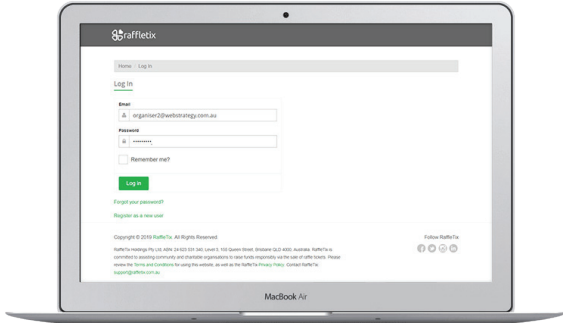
rafflетix

Home / Log In

Log In

Email

organiser2@webstrategy.com.au

Password

••••••••••

Remember me?

Log in

Forgot your password?

Register as a new user

Copyright © 2019 RaffleTix. All Rights Reserved

Follow RaffleTix

RaffleTix Holdings Pty Ltd, ABN 24 623 031 340, Level 5, 102 Queen Street, Brisbane QLD 4000, Australia. RaffleTix is committed to assisting community and charitable organisations to raise funds responsibly via the sale of raffle tickets. Please review the Terms and Conditions for using this website, as well as the RaffleTix Privacy Policy. Contact RaffleTix support@raffletix.com.au

MacBook Air